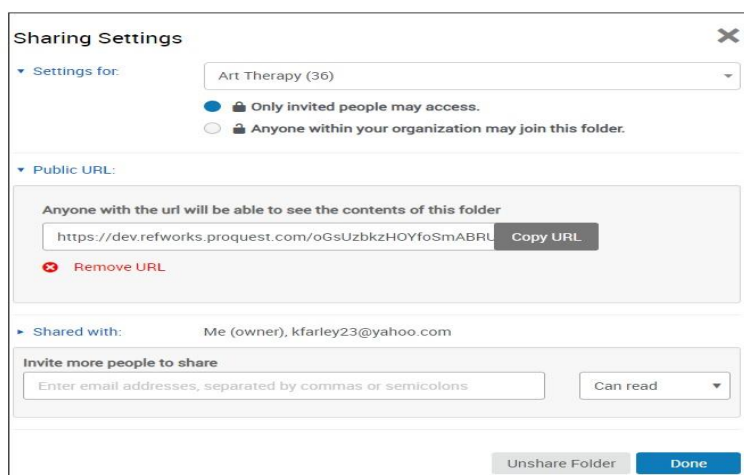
Sharing Settings

Settings for:

Art Therapy (36)

Only invited people may access.

Anyone within your organization may join this folder.

Public URL:

Anyone with the url will be able to see the contents of this folder

https://dev.refworks.proquest.com/oGsUzbkzHOYfoSmABRU

Copy URL

Remove URL

Shared with:

Me (owner), kfarley23@yahoo.com

Invite more people to share

Enter email addresses, separated by commas or semicolons

Can read

Unshare Folder

Done